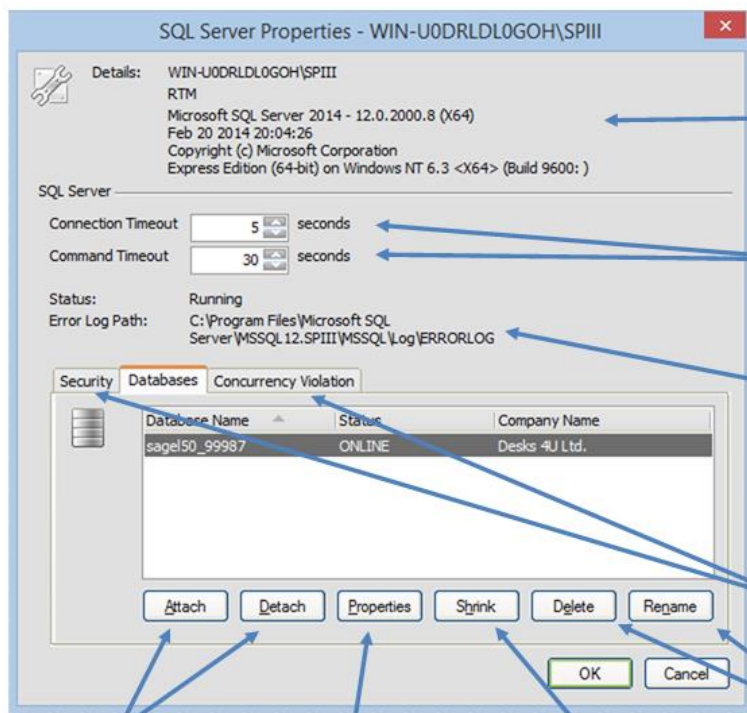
SQL Server Properties - WIN-U0DRLDL0GOH\SPIII

Details: WIN-U0DRLDL0GOH\SPIII
RTM
Microsoft SQL Server 2014 - 12.0.2000.8 (X64)
Feb 20 2014 20:04:26
Copyright (c) Microsoft Corporation
Express Edition (64-bit) on Windows NT 6.3 <X64> (Build 9600: )

SQL Server

Connection Timeout 5 seconds
Command Timeout 30 seconds

Status: Running
Error Log Path: C:\Program Files\Microsoft SQL Server\MSSQL12.SPIII\MSSQL\Log\ERRORLOG

Security | Databases | Concurrency Violation

| Database Name | Status | Company Name |
|---|---|---|
| sagel50_99987 | ONLINE | Desks 4U Ltd. |

Attach | Detach | Properties | Shrink | Delete | Rename

OK | Cancel